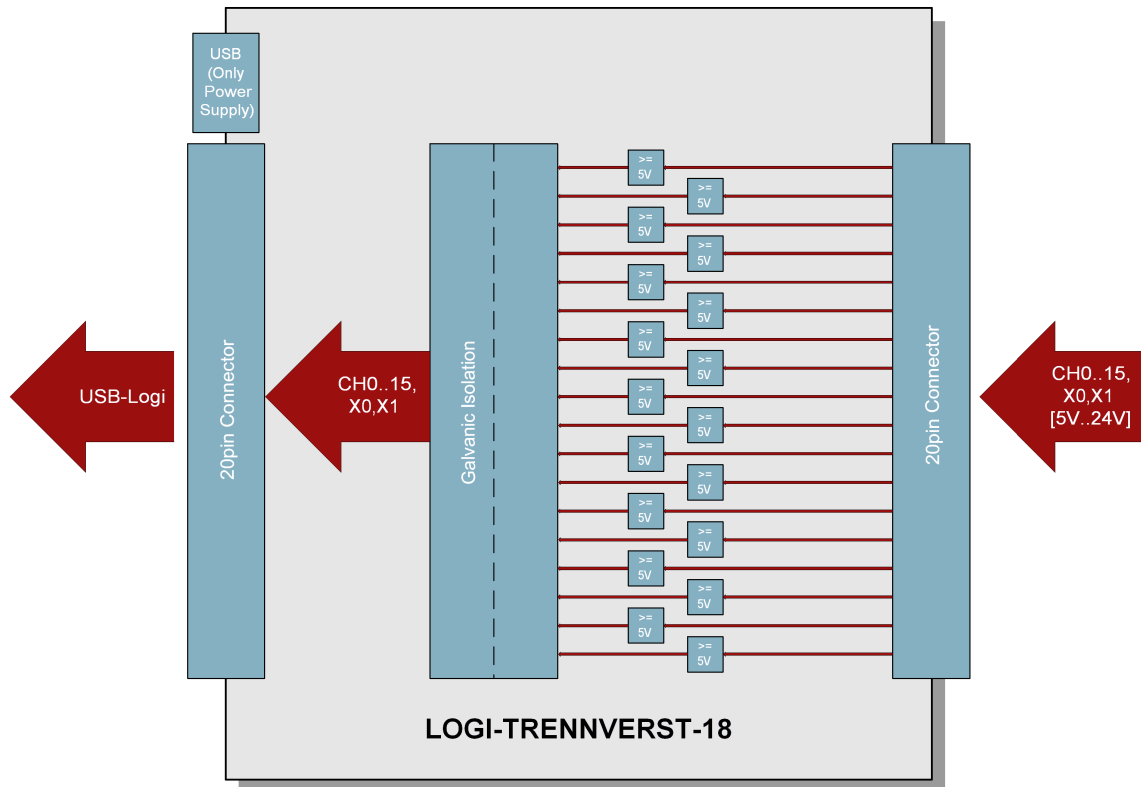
USB (Only Power Supply)

USB-Logi

20pin Connector

CH0..15, X0,X1

Galvanic Isolation

>= 5V
>= 5V
>= 5V
>= 5V
>= 5V
>= 5V
>= 5V
>= 5V
>= 5V
>= 5V
>= 5V
>= 5V
>= 5V
>= 5V
>= 5V
>= 5V
>= 5V
>= 5V

20pin Connector

CH0..15, X0,X1 [5V..24V]

LOGI-TRENNVERST-18